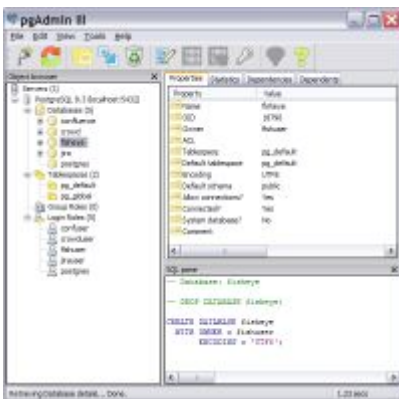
pgAdmin III

File Edit View Tools Help

Object browser

Servers (1)
PostgreSQL 8.3 (localhost:5432)
Databases (6)
confluence
crowd
fisheye
jira
postgres
Tablespaces (2)
pg_default
pg_global
Group Roles (0)
Login Roles (5)
confuser
crowduser
fishuser
jirauser
postgres

Properties Statistics Dependencies Dependents

| Property | Value |
|---|---|
| Name | fisheye |
| OID | 16780 |
| Owner | fishuser |
| ACL | |
| Tablespace | pg_default |
| Default tablespace | pg_default |
| Encoding | UTF8 |
| Default schema | public |
| Allow connections? | Yes |
| Connected? | Yes |
| System database? | No |
| Comment | |

SQL pane

-- Database: fisheye

-- DROP DATABASE fisheye;

CREATE DATABASE fisheye
WITH OWNER = fishuser
ENCODING = 'UTF8';

Retrieving Database details... Done.

1.22 secs